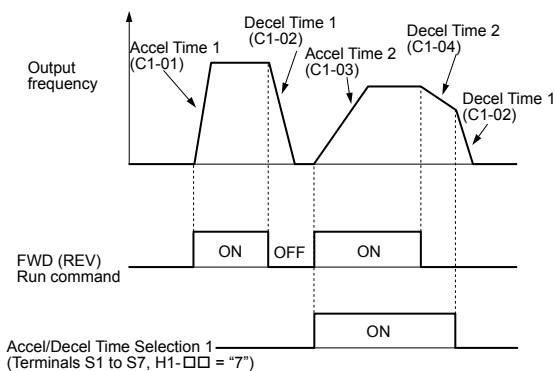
Decel Time 1 (C1-02)

Decel Time 2 (C1-04)

Accel Time 1 (C1-01)

Accel Time 2 (C1-03)

Output frequency

Decel Time 1 (C1-02)

FWD (REV) Run command

ON

OFF

ON

Accel/Decel Time Selection 1 (Terminals S1 to S7, H1-□□ = "7")

ON